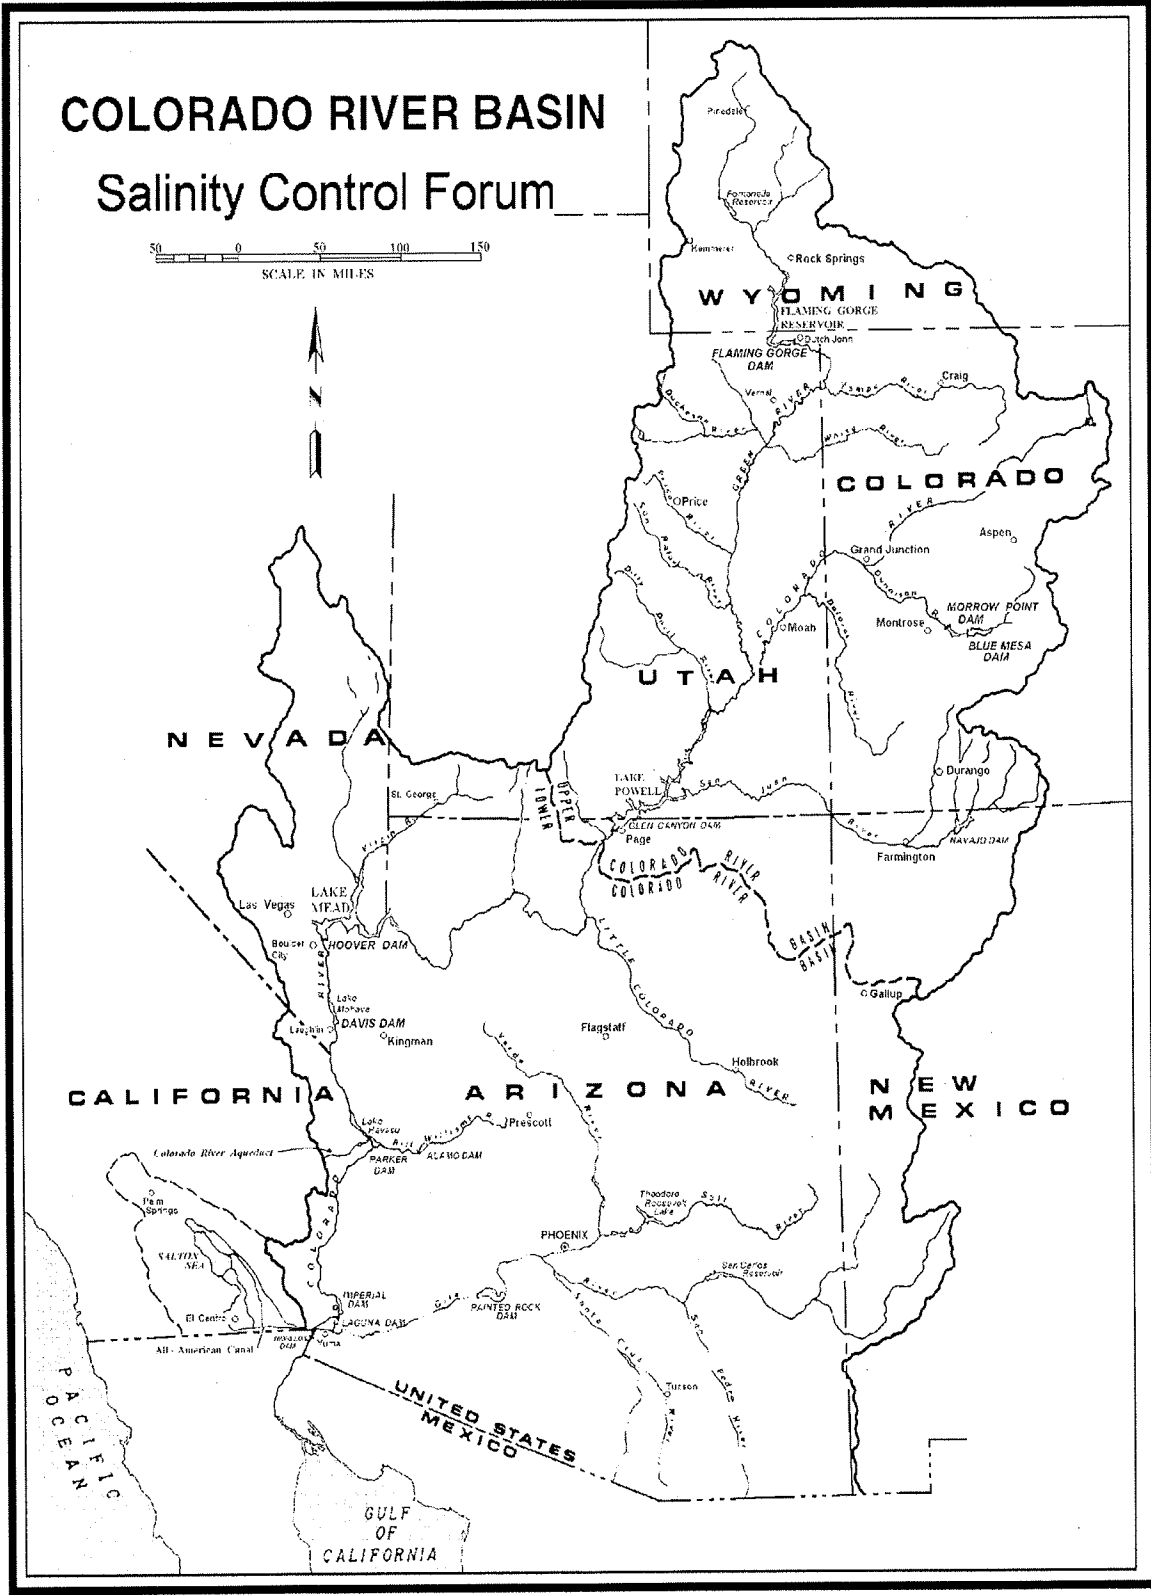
COLORADO RIVER BASIN

Salinity Control Forum

50 0 50 100 150
SCALE IN MILES

N

Pinedale
Fontenelle Reservoir
Kemmerer
Rock Springs
WYOMING
FLAMING GORGE RESERVOIR
Dutch John
FLAMING GORGE DAM
Vernal
Craig
Duchesne River
Yampa River
White River
GREEN RIVER
COLORADO
Price
Price River
San Rafael River
Dirty Devil River
COLORADO RIVER
Grand Junction
Aspen
Gunnison River
MORROW POINT DAM
Montrose
BLUE MESA DAM
Moab
Dolores River
UTAH
NEVADA
LAKE POWELL
San Juan River
Durango
St. George
Virgin River
UPPER
LOWER
GLEN CANYON DAM
Page
Farmington
NAVAJO DAM
COLORADO RIVER
COLORADO RIVER
BASIN
BASIN
Las Vegas
LAKE MEAD
Boulder City
HOOVER DAM
RIVER
LITTLE COLORADO
Gallup
Lake Mohave
DAVIS DAM
Laughlin
Kingman
Flagstaff
Holbrook
Verde River
RIVER
CALIFORNIA
ARIZONA
NEW MEXICO
Lake Havasu
Bill Williams River
Prescott
Colorado River Aqueduct
PARKER DAM
ALAMO DAM
Palm Springs
SALTON SEA
COLORADO
Theodore Roosevelt Lake
Salt River
PHOENIX
San Carlos Reservoir
IMPERIAL DAM
Gila River
El Centro
LAGUNA DAM
PAINTED ROCK DAM
All-American Canal
MORELOS DAM
Yuma
Santa Cruz River
San Pedro River
Tucson
PACIFIC OCEAN
UNITED STATES
MEXICO
GULF OF CALIFORNIA